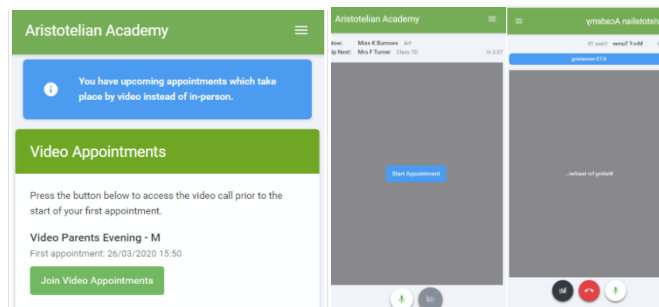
Aristotelian Academy

You have upcoming appointments which take place by video instead of in-person.

Video Appointments

Press the button below to access the video call prior to the start of your first appointment.

Video Parents Evening - M

First appointment: 26/03/2020 15:50

Join Video Appointments

Aristotelian Academy

Now: Miss K Burrows Art

Up Next: Mrs F Turner (Class 7I) in 0:57

Start Appointment

Aristotelian Academy

Mrs F Turner (Class 7I)

4:13 remaining

Waiting for teacher...